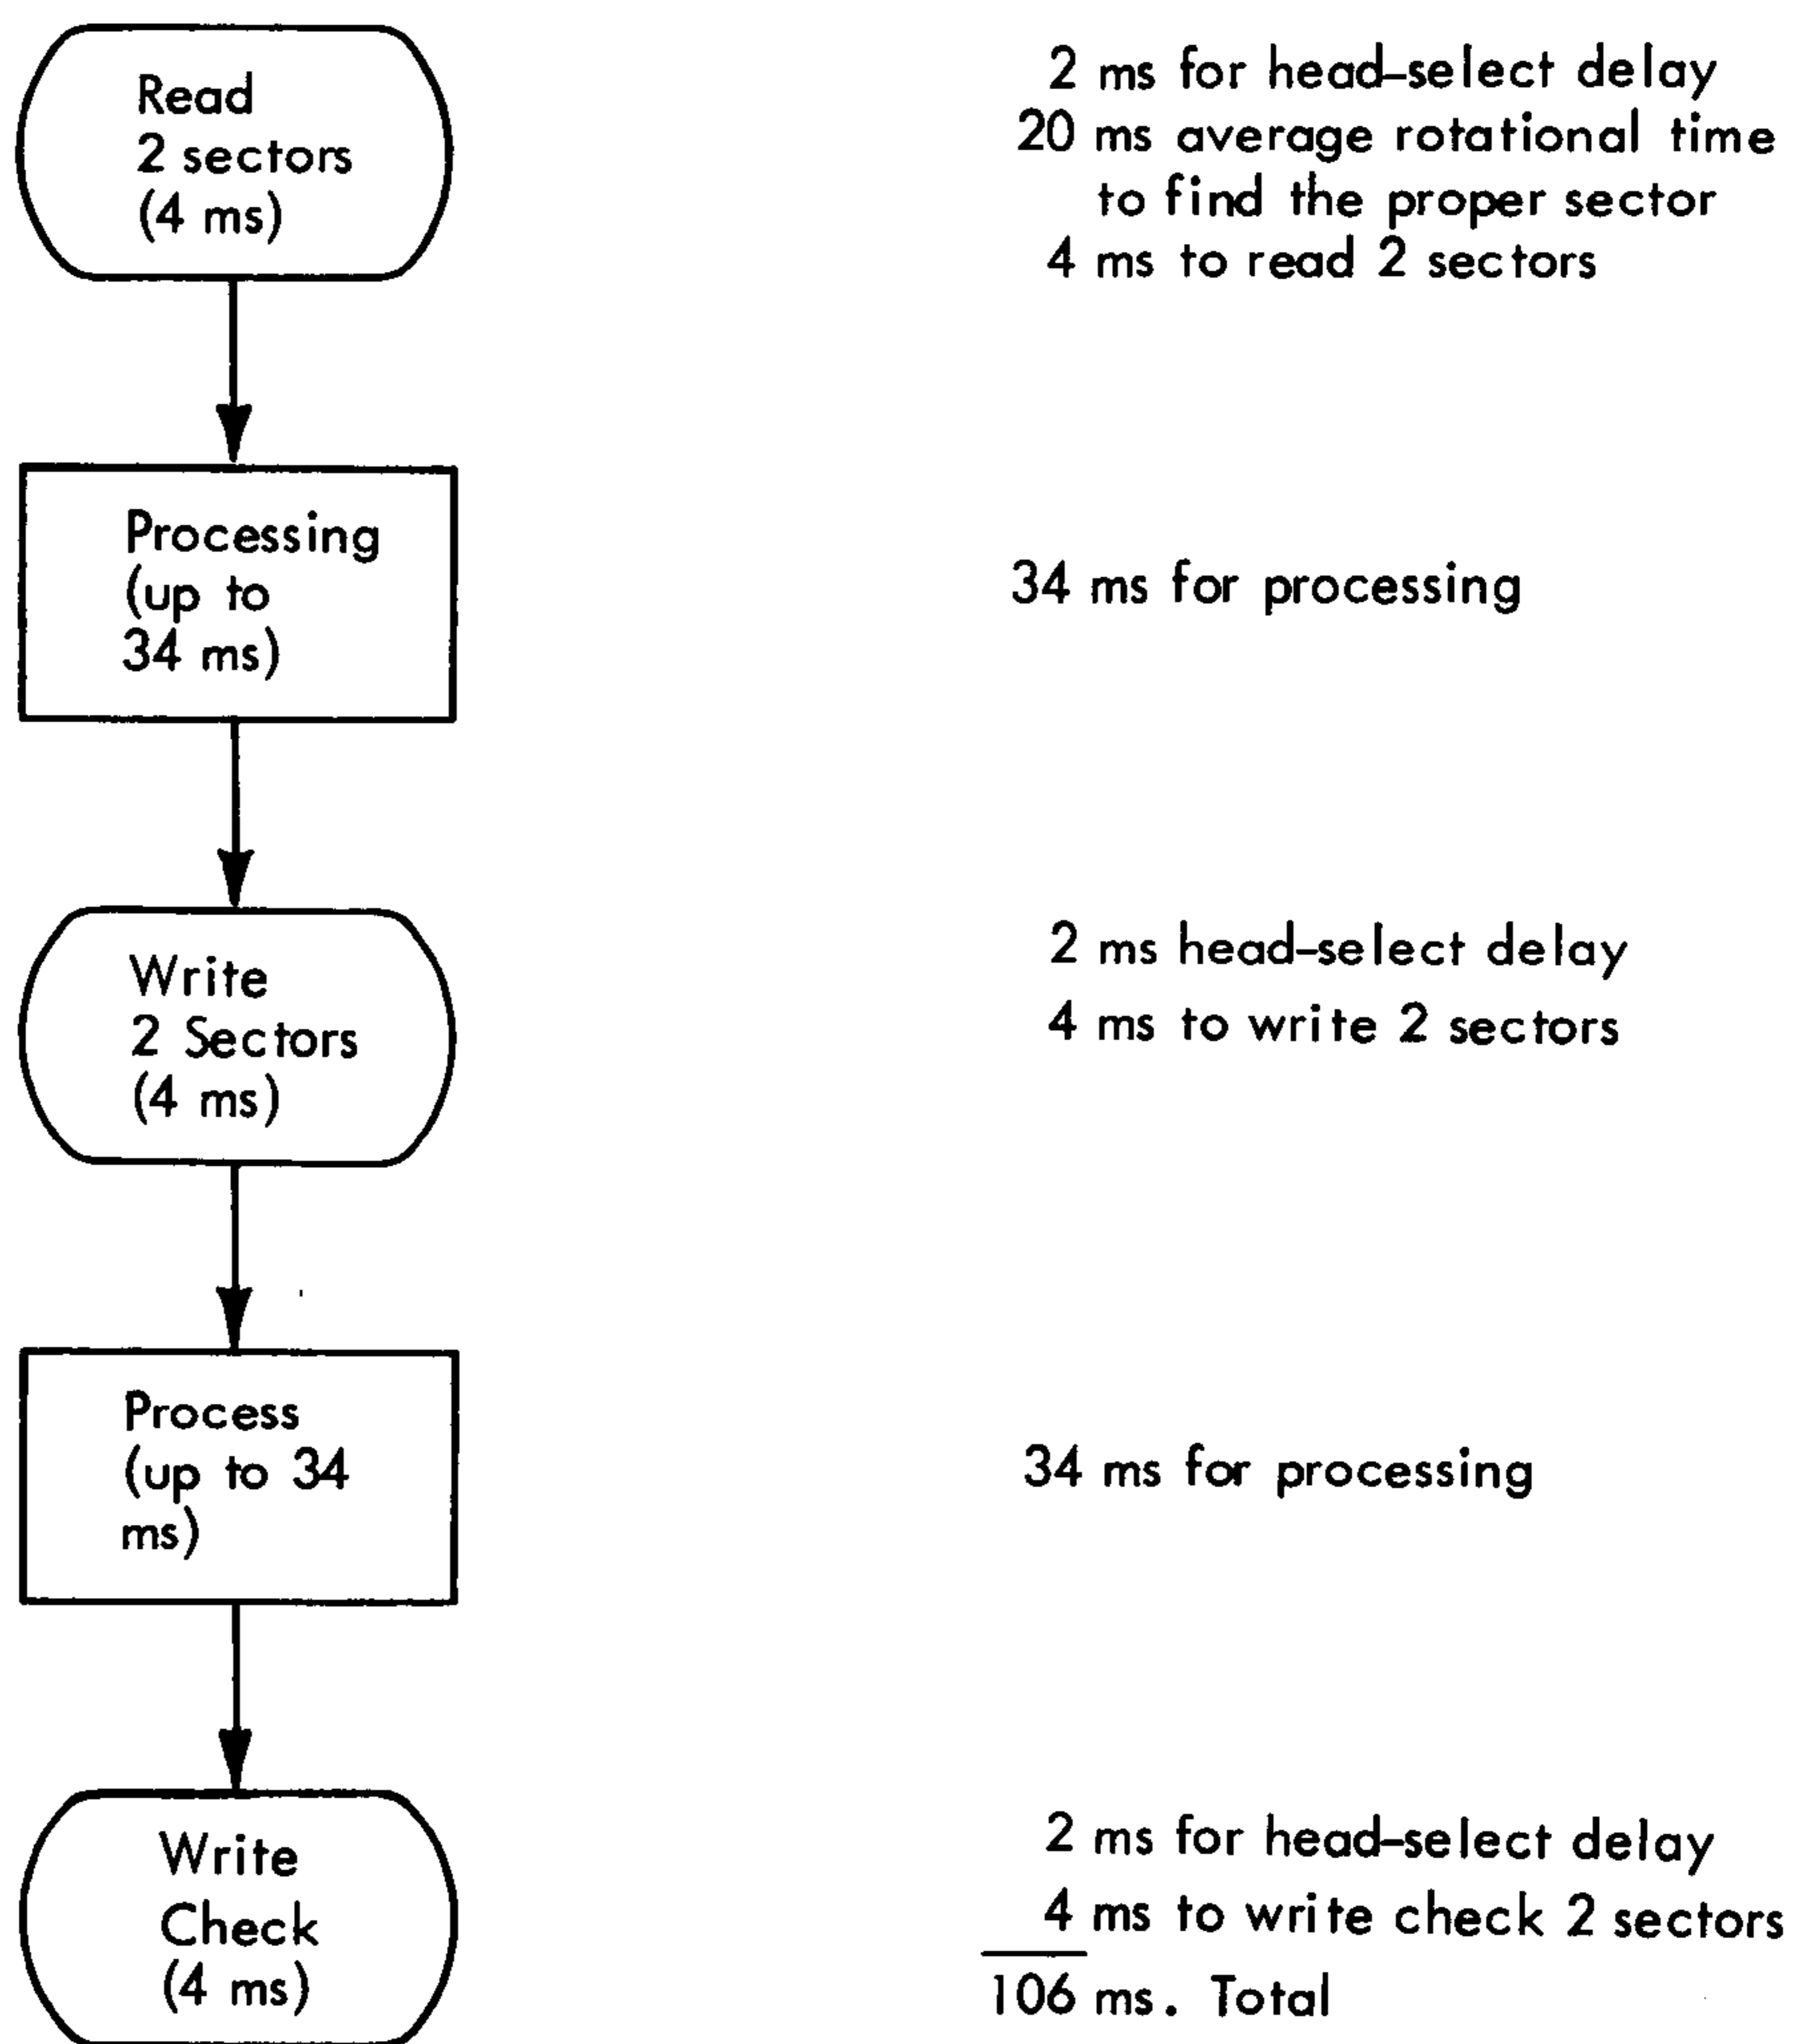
Read 2 sectors (4 ms)

2 ms for head-select delay
20 ms average rotational time to find the proper sector
4 ms to read 2 sectors

Processing (up to 34 ms)

34 ms for processing

Write 2 Sectors (4 ms)

2 ms head-select delay
4 ms to write 2 sectors

Process (up to 34 ms)

34 ms for processing

Write Check (4 ms)

2 ms for head-select delay
4 ms to write check 2 sectors
106 ms. Total